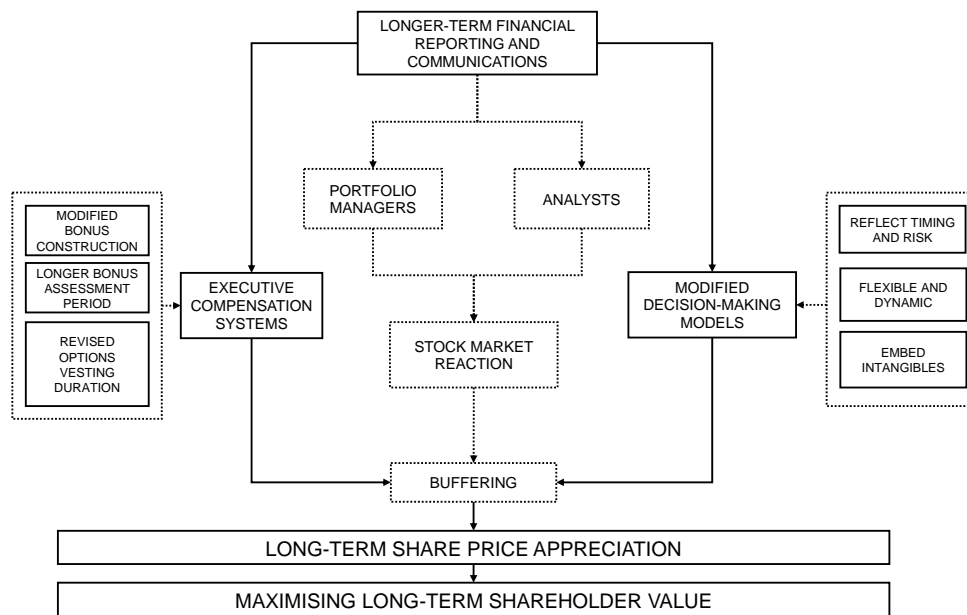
LONGER-TERM FINANCIAL REPORTING AND COMMUNICATIONS

PORTFOLIO MANAGERS

ANALYSTS

MODIFIED BONUS CONSTRUCTION

LONGER BONUS ASSESSMENT PERIOD

REVISED OPTIONS VESTING DURATION

EXECUTIVE COMPENSATION SYSTEMS

STOCK MARKET REACTION

MODIFIED DECISION-MAKING MODELS

REFLECT TIMING AND RISK

FLEXIBLE AND DYNAMIC

EMBED INTANGIBLES

BUFFERING

LONG-TERM SHARE PRICE APPRECIATION

MAXIMISING LONG-TERM SHAREHOLDER VALUE